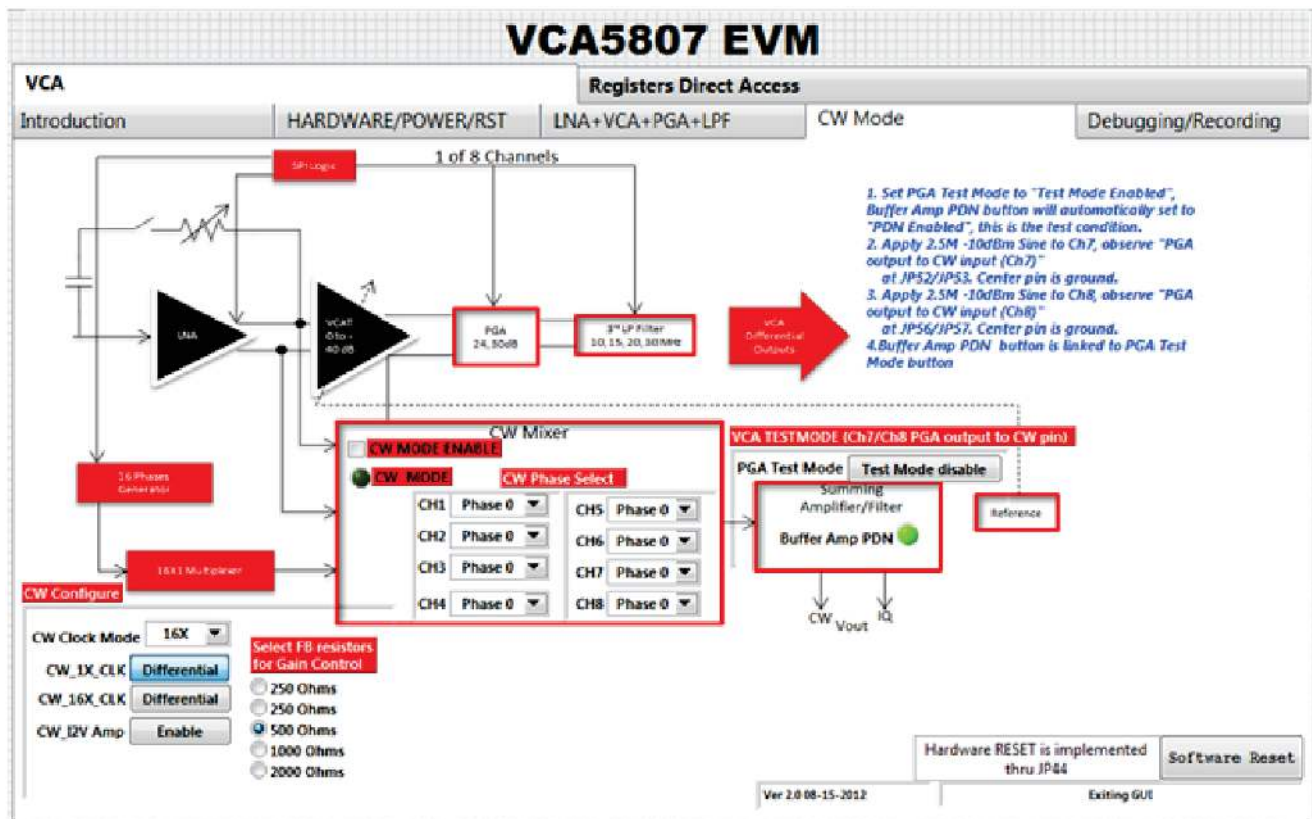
VCA5807 EVM

VCA

Registers Direct Access

Introduction

HARDWARE/POWER/RST

LNA+VCA+PGA+LPF

CW Mode

Debugging/Recording

SPI Logic

1 of 8 Channels

LNA

VCAT 0 to -40 dB

PGA 24, 30dB

3rd LP Filter 10, 15, 20, 30MHz

VCA Differential Outputs

1. Set PGA Test Mode to "Test Mode Enabled", Buffer Amp PDN button will automatically set to "PDN Enabled", this is the test condition.
2. Apply 2.5M -10dBm Sine to Ch7, observe "PGA output to CW input (Ch7)" at JP52/JP53. Center pin is ground.
3. Apply 2.5M -10dBm Sine to Ch8, observe "PGA output to CW input (Ch8)" at JP56/JP57. Center pin is ground.
4.Buffer Amp PDN button is linked to PGA Test Mode button

CW Mixer

CW MODE ENABLE

CW_MODE

CW Phase Select

16 Phases Generator

16X1 Multiplexer

| CH1 | Phase 0 | CH5 | Phase 0 |
|---|---|---|---|
| CH2 | Phase 0 | CH6 | Phase 0 |
| CH3 | Phase 0 | CH7 | Phase 0 |
| CH4 | Phase 0 | CH8 | Phase 0 |

VCA TESTMODE (Ch7/Ch8 PGA output to CW pin)

PGA Test Mode

Test Mode disable

Summing Amplifier/Filter

Buffer Amp PDN

Reference

CW Vout

IQ

CW Configure

CW Clock Mode 16X

CW_1X_CLK Differential

CW_16X_CLK Differential

CW_I2V Amp Enable

Select FB resistors for Gain Control

250 Ohms

250 Ohms

500 Ohms

1000 Ohms

2000 Ohms

Hardware RESET is implemented thru JP44

Software Reset

Ver 2.0 08-15-2012

Exiting GUI